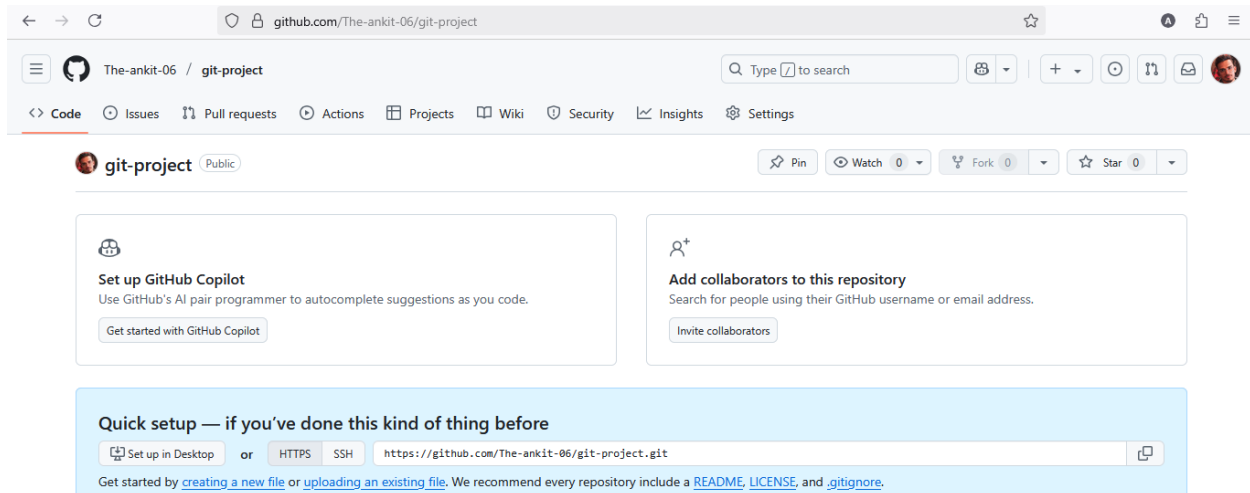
github.com/The-ankit-06/git-project

The-ankit-06 / git-project

Type / to search

Code Issues Pull requests Actions Projects Wiki Security Insights Settings

git-project Public

Pin Watch 0 Fork 0 Star 0

Set up GitHub Copilot
Use GitHub's AI pair programmer to autocomplete suggestions as you code.
Get started with GitHub Copilot

Add collaborators to this repository
Search for people using their GitHub username or email address.
Invite collaborators

Quick setup — if you've done this kind of thing before
Set up in Desktop or HTTPS SSH https://github.com/The-ankit-06/git-project.git
Get started by creating a new file or uploading an existing file. We recommend every repository include a README, LICENSE, and .gitignore.